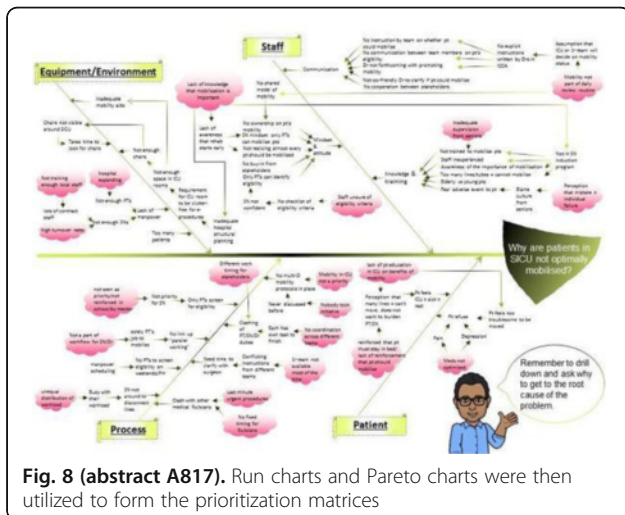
Staff

Equipment/Environment

Why are patients in SICU not optimally mobilised?

Process

Patient

Remember to drill down and ask why to get to the root cause of the problem.

Communication

Lack of knowledge that mobilisation is important

No shared model of mobility

Inadequate mobility aids

Chairs not visible around SICU

Takes time to look for chairs

Not enough chairs

Not enough space in ICU rooms

Inadequate hospital structural planning

Too many patients

Lack of manpower

Knowledge & training

Staff unsure of eligibility criteria

Not enough PTs

Not enough SNs

High turnover rates

Hospital expanding

Different work timing for stakeholders

Only PTs screen for eligibility

Not priority for SN

Clashing PT/SN/DR duties

Conflicting instructions from different teams

Depression

Pain

Meds not optimised

Perception that individual failure

Blame culture from seniors

Fig. 8 (abstract A817). Run charts and Pareto charts were then utilized to form the prioritization matrices